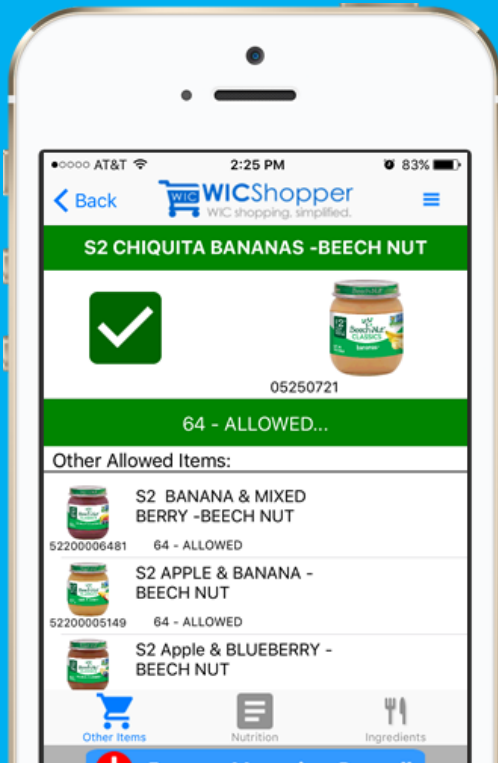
●●●○○ AT&T 2:25 PM 83%

Back WIC WICShopper WIC shopping, simplified.

S2 CHIQUITA BANANAS -BEECH NUT

Beech-Nut CLASSICS bananas

05250721

64 - ALLOWED...

Other Allowed Items:

S2 BANANA & MIXED BERRY -BEECH NUT
52200006481 64 - ALLOWED

S2 APPLE & BANANA - BEECH NUT
52200005149 64 - ALLOWED

S2 Apple & BLUEBERRY - BEECH NUT

Other Items Nutrition Ingredients